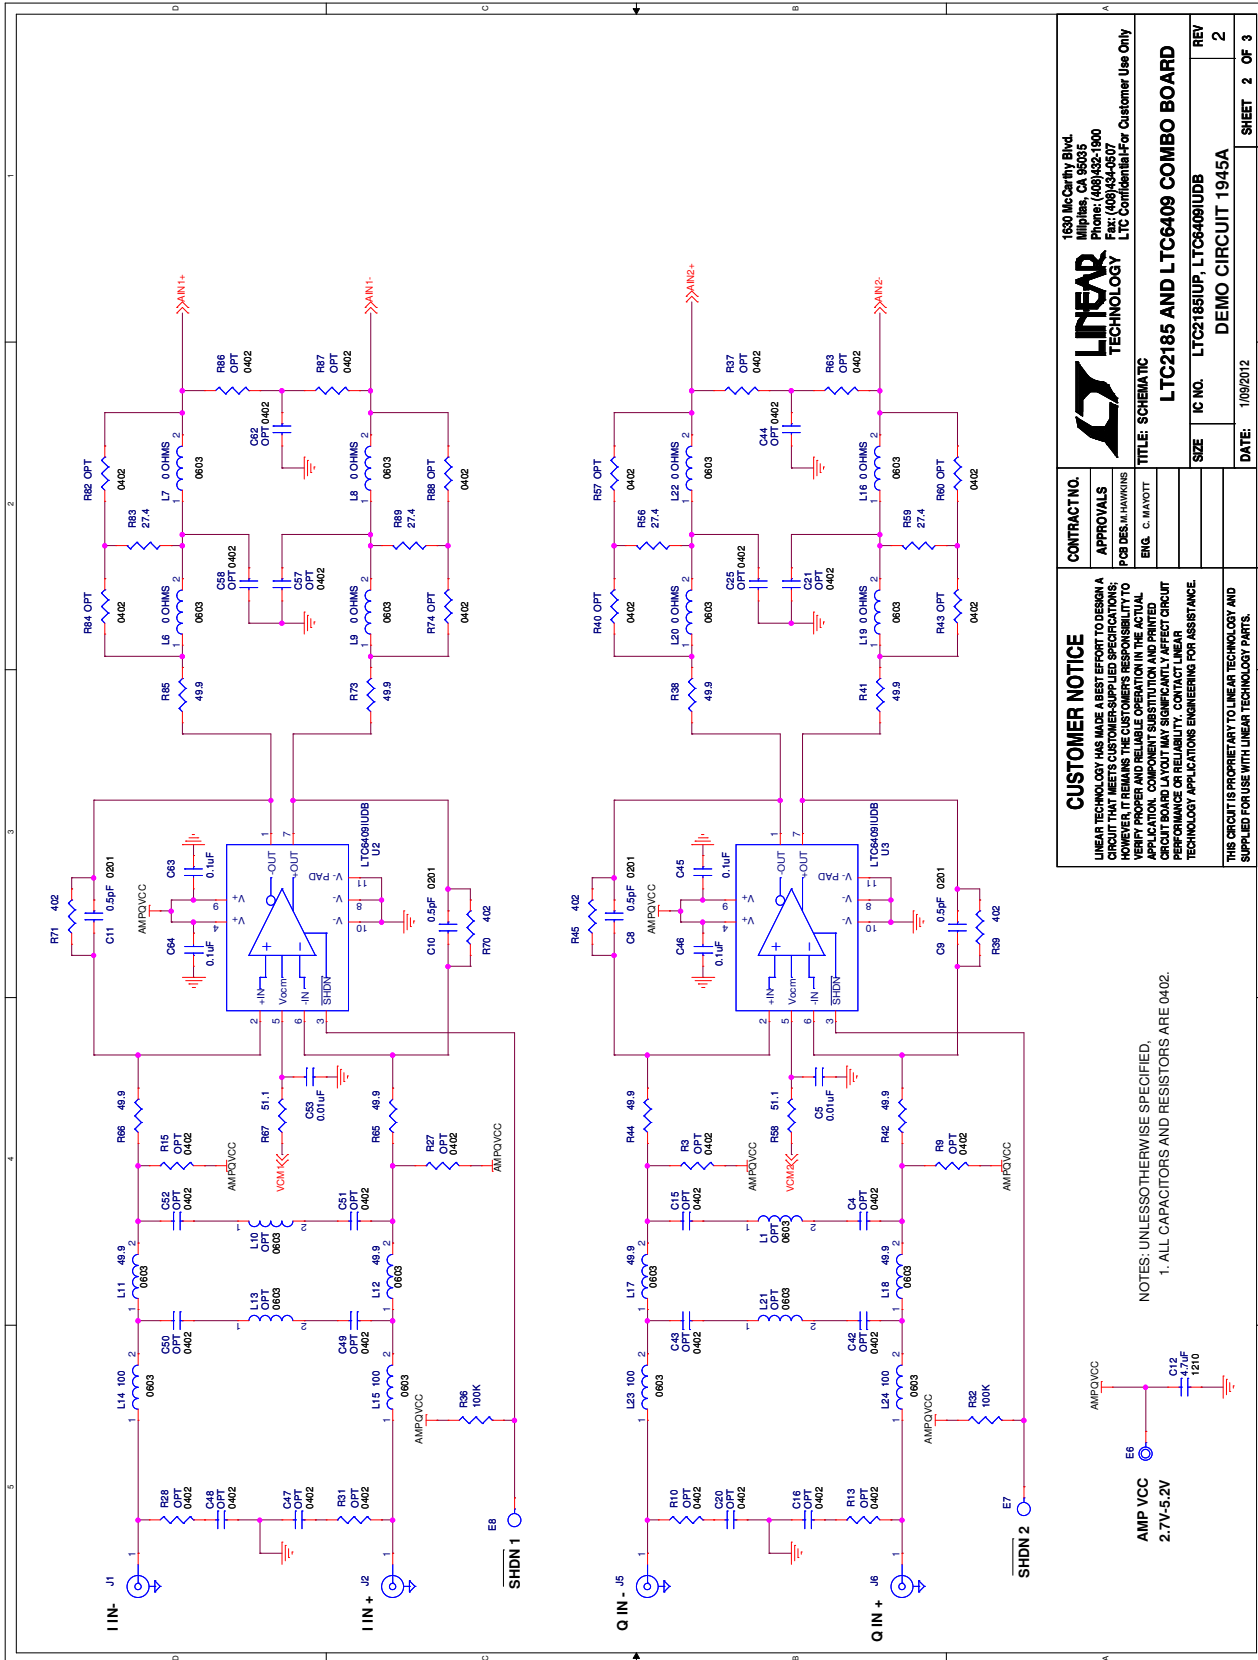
CUSTOMER NOTICE

LINEAR TECHNOLOGY HAS MADE A BEST EFFORT TO DESIGN A CIRCUIT THAT MEETS CUSTOMER-SUPPLIED SPECIFICATIONS; HOWEVER, IT REMAINS THE CUSTOMER'S RESPONSIBILITY TO VERIFY PROPER AND RELIABLE OPERATION IN THE ACTUAL APPLICATION. COMPONENT SUBSTITUTION AND PRINTED CIRCUIT BOARD LAYOUT MAY SIGNIFICANTLY AFFECT CIRCUIT PERFORMANCE OR RELIABILITY. CONTACT LINEAR TECHNOLOGY APPLICATIONS ENGINEERING FOR ASSISTANCE.

THIS CIRCUIT IS PROPRIETARY TO LINEAR TECHNOLOGY AND SUPPLIED FOR USE WITH LINEAR TECHNOLOGY PARTS.

CONTRACT NO.
APPROVALS
PCB DES. M.HAWKINS
ENG. C. MAYOTT

LINEAR TECHNOLOGY
1630 McCarthy Blvd.
Milpitas, CA 95035
Phone: (408)432-1900
Fax: (408)434-0507
LTC Confidential-For Customer Use Only

TITLE: SCHEMATIC
LTC2185 AND LTC6409 COMBO BOARD
SIZE | IC NO. LTC2185IUP, LTC6409IUDB
DEMO CIRCUIT 1945A
REV 2
DATE: 1/09/2012
SHEET 2 OF 3

NOTES: UNLESS OTHERWISE SPECIFIED,
1. ALL CAPACITORS AND RESISTORS ARE 0402.

AIN1+
AIN1-
AIN2+
AIN2-

R86 OPT 0402
R87 OPT 0402
C62 OPT 0402
R82 OPT 0402
L7 0 OHMS 0603
L8 0 OHMS 0603
R83 27.4
R89 27.4
R88 OPT 0402
C58 OPT 0402
C57 OPT 0402
R84 OPT 0402
L6 0 OHMS 0603
L9 0 OHMS 0603
R74 OPT 0402
R85 49.9
R73 49.9

R37 OPT 0402
R63 OPT 0402
C44 OPT 0402
R57 OPT 0402
L22 0 OHMS 0603
L16 0 OHMS 0603
R56 27.4
R59 27.4
R60 OPT 0402
C25 OPT 0402
C21 OPT 0402
R40 OPT 0402
L20 0 OHMS 0603
L19 0 OHMS 0603
R43 OPT 0402
R38 49.9
R41 49.9

LTC6409IUDB U2
LTC6409IUDB U3
-OUT +OUT V- PAD V+ V+ V- V- +IN Vocm -IN SHDN
1 7 11 8 10 6 4 2 5 6 3

R71 402
C11 0.5pF 0201
C63 0.1uF
C64 0.1uF
AMPQVCC
C10 0.5pF 0201
R70 402
R45 402
C8 0.5pF 0201
C45 0.1uF
C46 0.1uF
C9 0.5pF 0201
R39 402

R66 49.9
R15 OPT 0402
AMPQVCC
R67 51.1
VCM1
C53 0.01uF
R65 49.9
R27 OPT 0402
AMPQVCC
C52 OPT 0402
L10 OPT 0603
C51 OPT 0402
L11 49.9 0603
L13 OPT 0603
L12 49.9 0603
C50 OPT 0402
C49 OPT 0402
L14 100 0603
L15 100 0603
AMPQVCC
R36 100K
R28 OPT 0402
C48 OPT 0402
C47 OPT 0402
R31 OPT 0402
J1
I IN-
J2
I IN +
E8
SHDN 1

R44 49.9
R3 OPT 0402
AMPQVCC
R58 51.1
VCM2
C5 0.01uF
R42 49.9
R9 OPT 0402
AMPQVCC
C15 OPT 0402
L1 OPT 0603
C4 OPT 0402
L17 49.9 0603
L21 OPT 0603
L18 49.9 0603
C43 OPT 0402
C42 OPT 0402
L23 100 0603
L24 100 0603
AMPQVCC
R32 100K
R10 OPT 0402
C20 OPT 0402
C16 OPT 0402
R13 OPT 0402
J5
Q IN -
J6
Q IN +
E7
SHDN 2

AMPQVCC
C12 4.7uF 1210
E6
AMP VCC
2.7V-5.2V